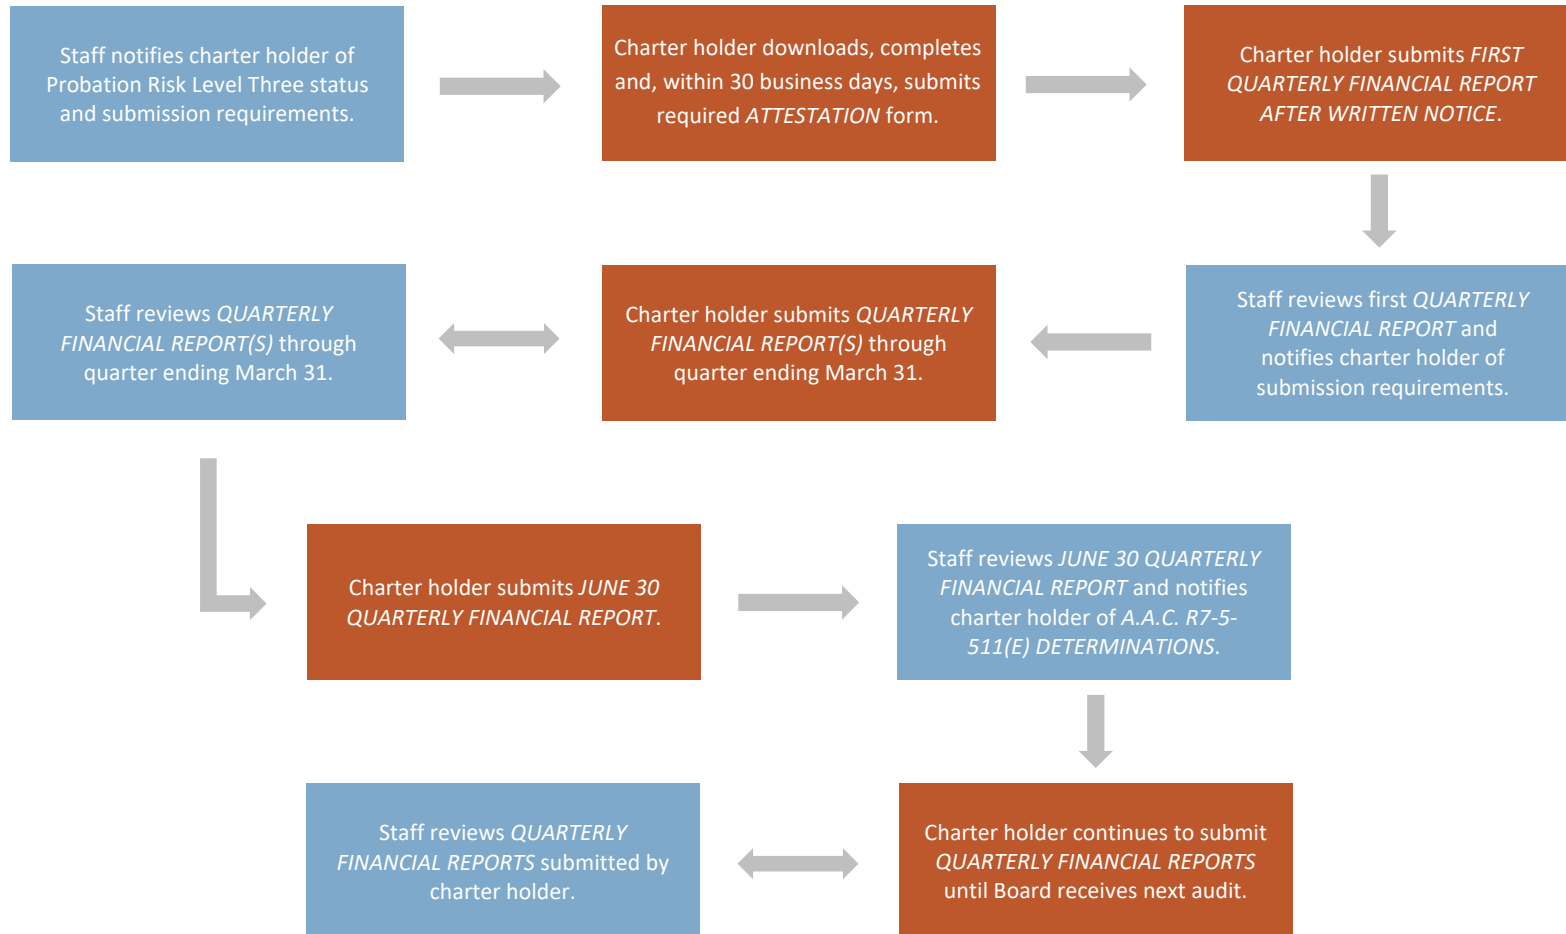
Staff notifies charter holder of Probation Risk Level Three status and submission requirements.

Charter holder downloads, completes and, within 30 business days, submits required ATTESTATION form.

Charter holder submits FIRST QUARTERLY FINANCIAL REPORT AFTER WRITTEN NOTICE.

Staff reviews first QUARTERLY FINANCIAL REPORT and notifies charter holder of submission requirements.

Charter holder submits QUARTERLY FINANCIAL REPORT(S) through quarter ending March 31.

Staff reviews QUARTERLY FINANCIAL REPORT(S) through quarter ending March 31.

Charter holder submits JUNE 30 QUARTERLY FINANCIAL REPORT.

Staff reviews JUNE 30 QUARTERLY FINANCIAL REPORT and notifies charter holder of A.A.C. R7-5-511(E) DETERMINATIONS.

Charter holder continues to submit QUARTERLY FINANCIAL REPORTS until Board receives next audit.

Staff reviews QUARTERLY FINANCIAL REPORTS submitted by charter holder.